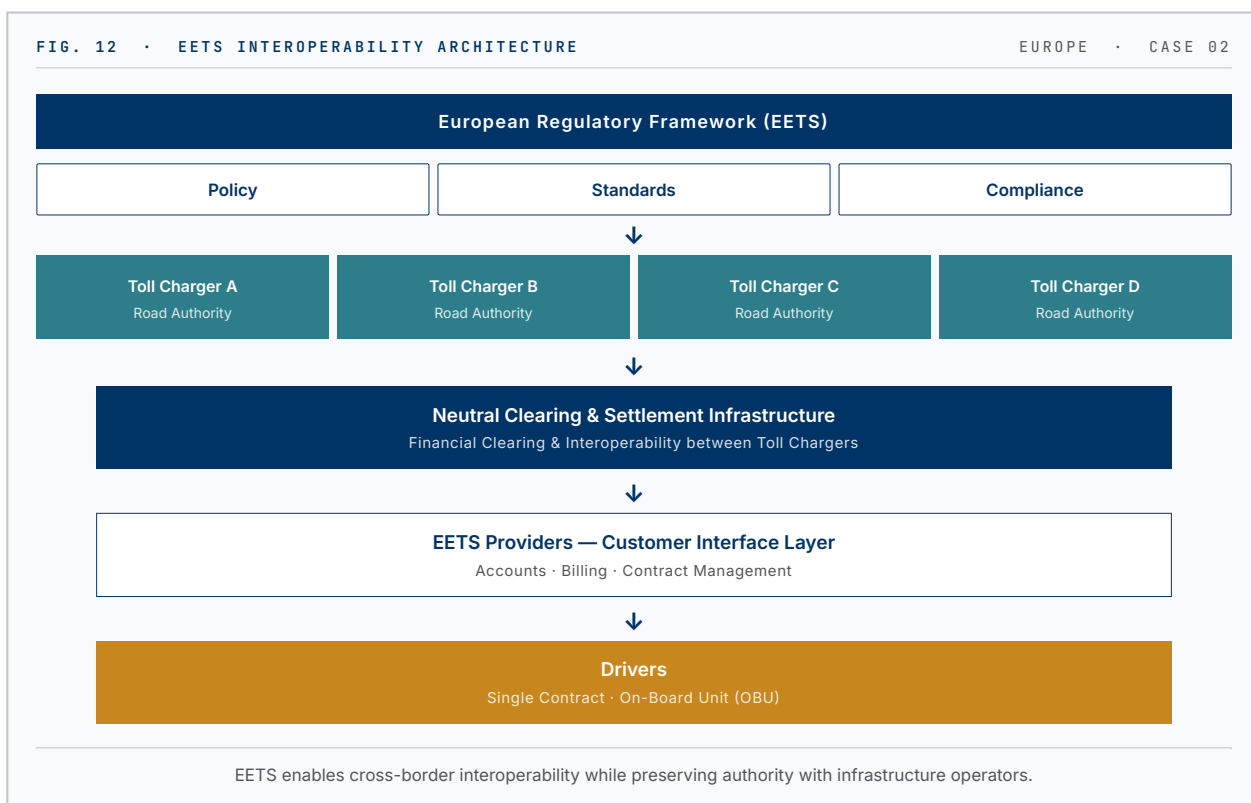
FIG. 12 · EETS INTEROPERABILITY ARCHITECTURE

EUROPE · CASE 02

European Regulatory Framework (EETS)

Policy

Standards

Compliance

Toll Charger A
Road Authority

Toll Charger B
Road Authority

Toll Charger C
Road Authority

Toll Charger D
Road Authority

Neutral Clearing & Settlement Infrastructure
Financial Clearing & Interoperability between Toll Chargers

EETS Providers — Customer Interface Layer
Accounts · Billing · Contract Management

Drivers
Single Contract · On-Board Unit (OBU)

EETS enables cross-border interoperability while preserving authority with infrastructure operators.